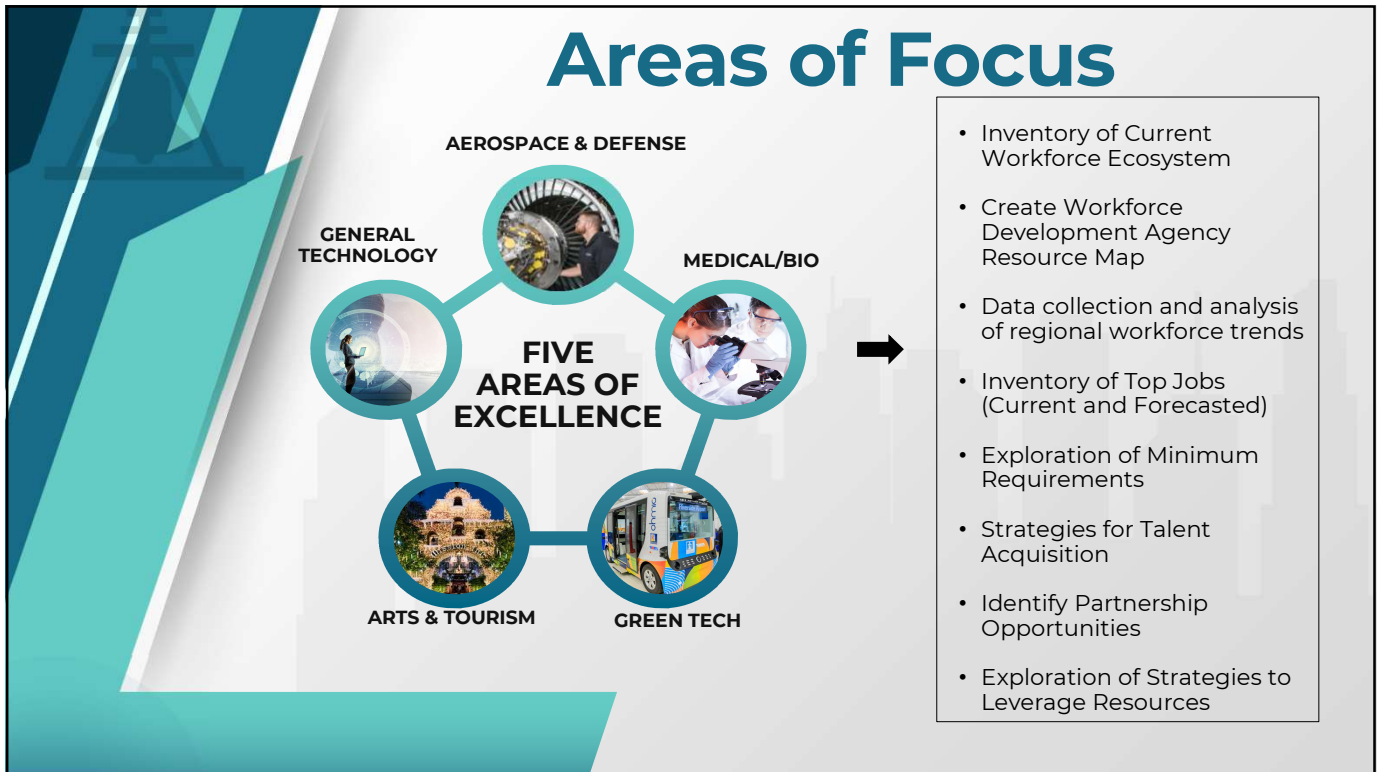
Areas of Focus

AEROSPACE & DEFENSE

GENERAL TECHNOLOGY

MEDICAL/BIO

FIVE AREAS OF EXCELLENCE

ARTS & TOURISM

GREEN TECH

- Inventory of Current Workforce Ecosystem
- Create Workforce Development Agency Resource Map
- Data collection and analysis of regional workforce trends
- Inventory of Top Jobs (Current and Forecasted)
- Exploration of Minimum Requirements
- Strategies for Talent Acquisition
- Identify Partnership Opportunities
- Exploration of Strategies to Leverage Resources